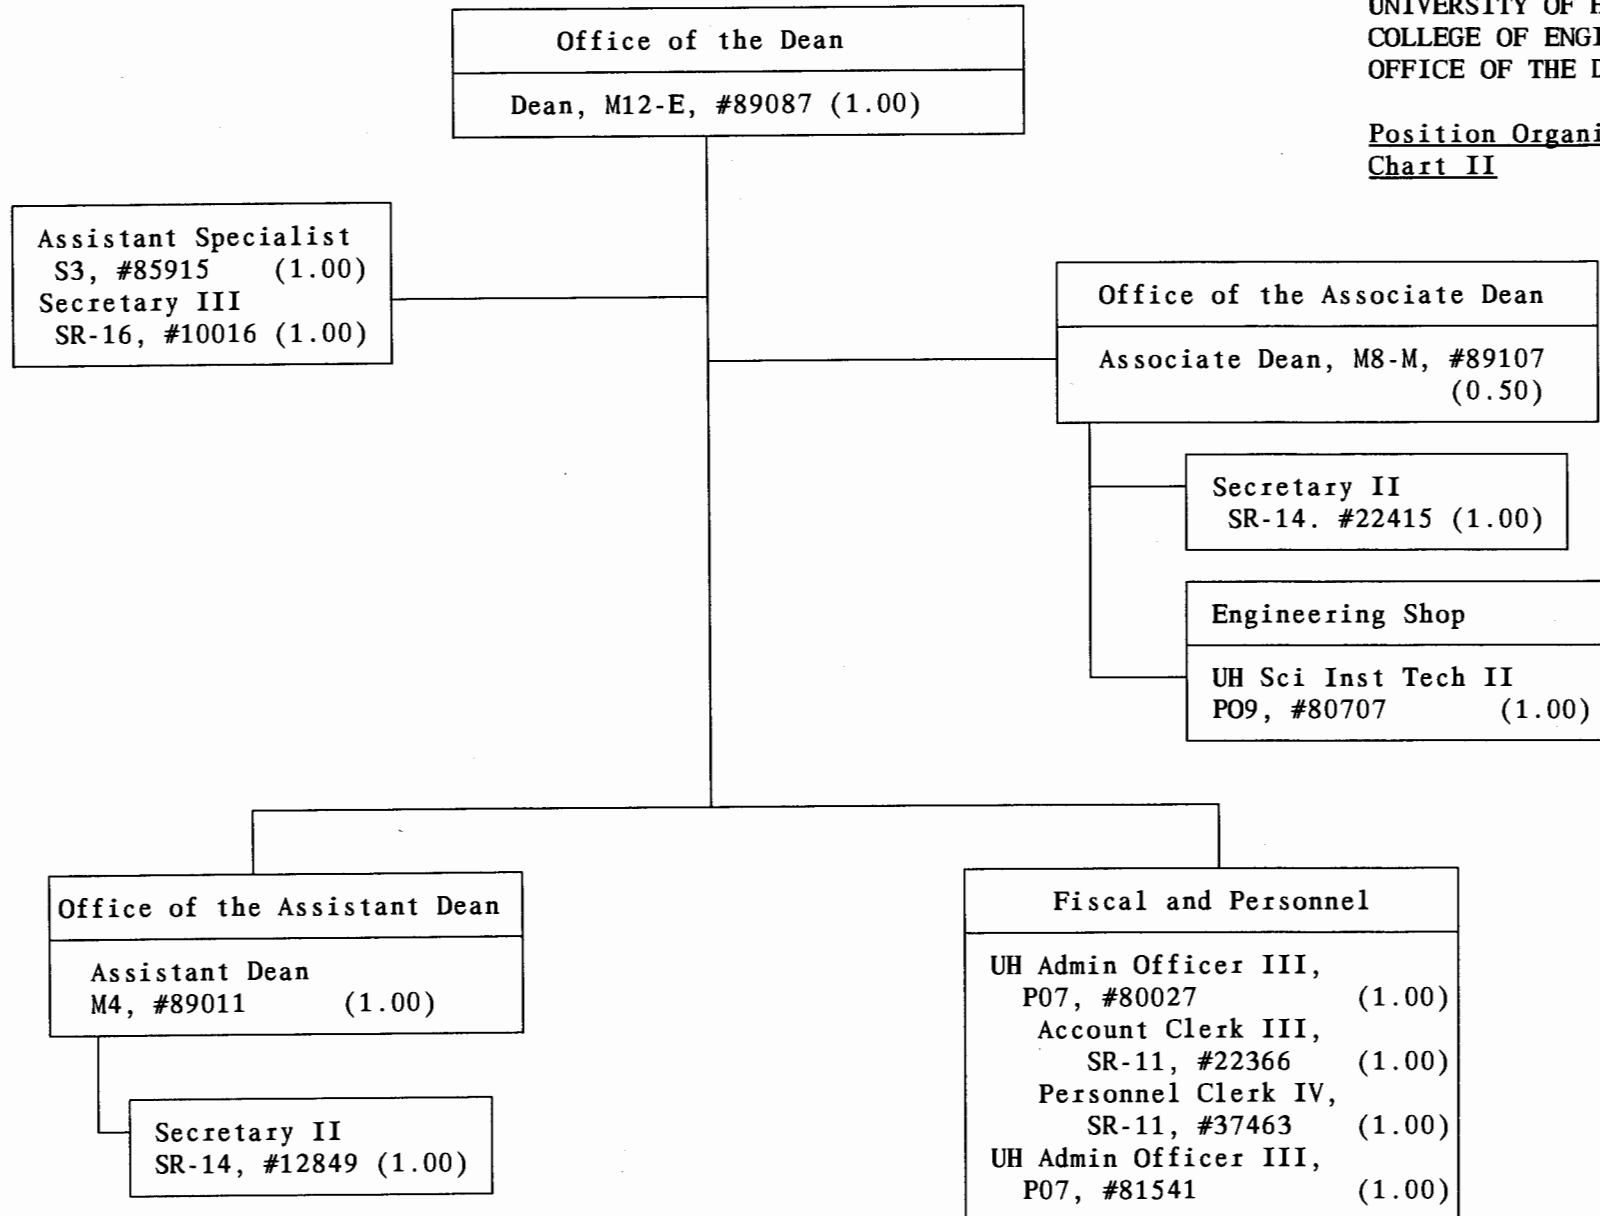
UNIVERSITY OF H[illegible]
COLLEGE OF ENGI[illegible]
OFFICE OF THE D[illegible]

Position Organi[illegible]
Chart II

Office of the Dean

Dean, M12-E, #89087 (1.00)

Assistant Specialist
S3, #85915 (1.00)
Secretary III
SR-16, #10016 (1.00)

Office of the Associate Dean

Associate Dean, M8-M, #89107 (0.50)

Secretary II
SR-14. #22415 (1.00)

Engineering Shop

UH Sci Inst Tech II
PO9, #80707 (1.00)

Office of the Assistant Dean

Assistant Dean
M4, #89011 (1.00)

Secretary II
SR-14, #12849 (1.00)

Fiscal and Personnel

UH Admin Officer III,
P07, #80027 (1.00)
Account Clerk III,
SR-11, #22366 (1.00)
Personnel Clerk IV,
SR-11, #37463 (1.00)
UH Admin Officer III,
P07, #81541 (1.00)